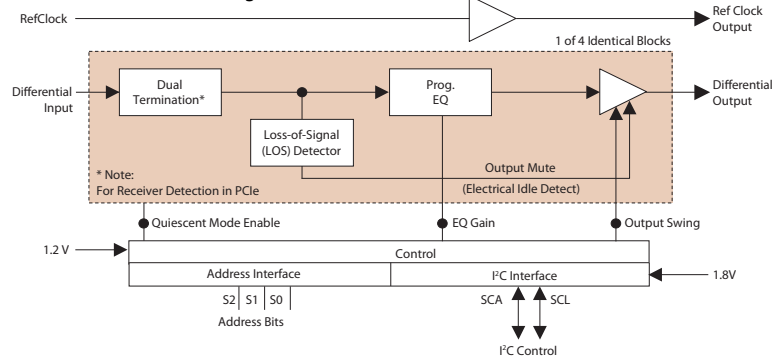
RefClock

Ref Clock Output

1 of 4 Identical Blocks

Differential Input

Dual Termination*

Prog. EQ

Differential Output

Loss-of-Signal (LOS) Detector

* Note: For Receiver Detection in PCIe

Output Mute

(Electrical Idle Detect)

Quiescent Mode Enable

EQ Gain

Output Swing

1.2 V

Control

Address Interface

I$^2$C Interface

1.8V

S2

S1

S0

Address Bits

SCA

SCL

I$^2$C Control